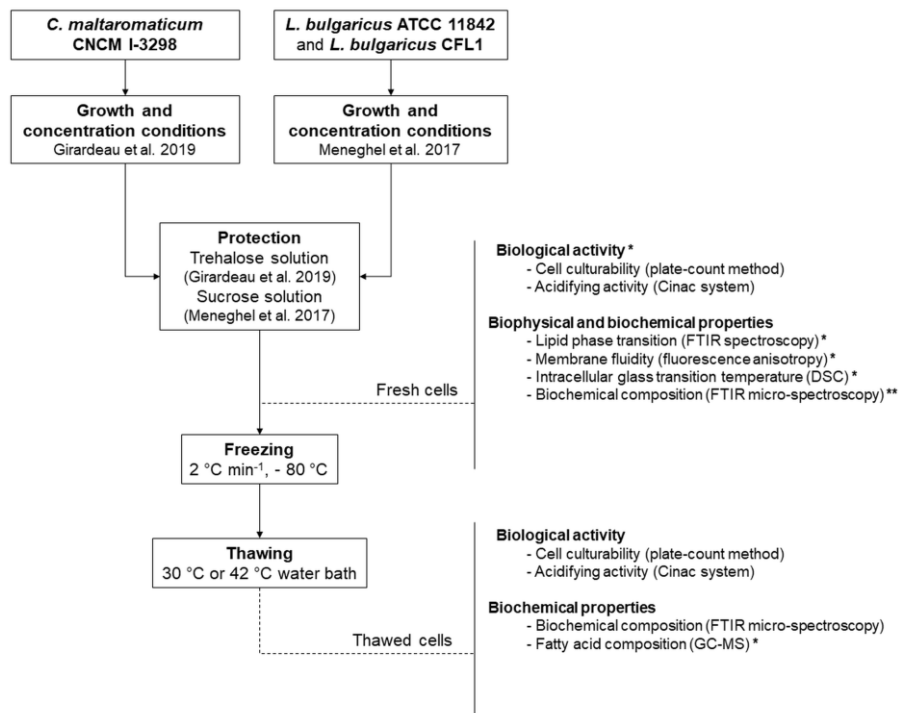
C. maltaromaticum CNCM I-3298

L. bulgaricus ATCC 11842 and L. bulgaricus CFL1

Growth and concentration conditions
Girardeau et al. 2019

Growth and concentration conditions
Meneghel et al. 2017

Protection
Trehalose solution
(Girardeau et al. 2019)
Sucrose solution
(Meneghel et al. 2017)

Biological activity *
- Cell culturability (plate-count method)
- Acidifying activity (Cinac system)

Biophysical and biochemical properties
- Lipid phase transition (FTIR spectroscopy) *
- Membrane fluidity (fluorescence anisotropy) *
- Intracellular glass transition temperature (DSC) *
- Biochemical composition (FTIR micro-spectroscopy) **

Fresh cells

Freezing
2 °C min$^{-1}$, - 80 °C

Thawing
30 °C or 42 °C water bath

Biological activity
- Cell culturability (plate-count method)
- Acidifying activity (Cinac system)

Biochemical properties
- Biochemical composition (FTIR micro-spectroscopy)
- Fatty acid composition (GC-MS) *

Thawed cells